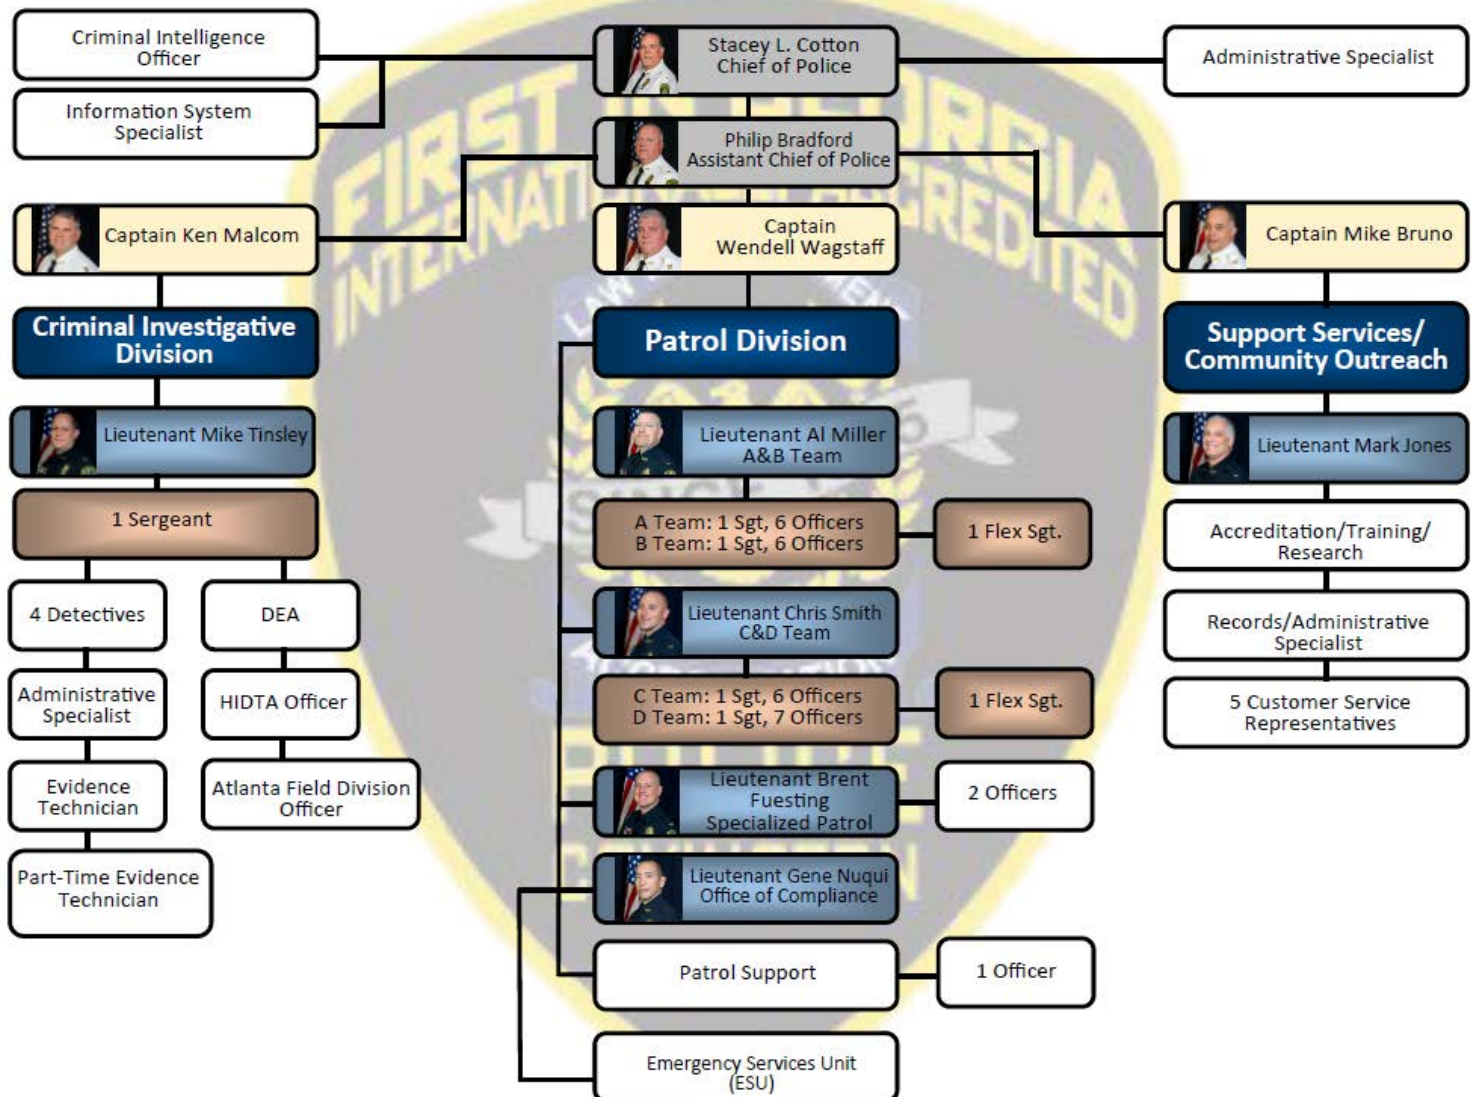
Criminal Intelligence Officer

Information System Specialist

Stacey L. Cotton
Chief of Police

Administrative Specialist

Philip Bradford
Assistant Chief of Police

Captain Ken Malcom

Captain
Wendell Wagstaff

Captain Mike Bruno

Criminal Investigative Division

Patrol Division

Support Services/ Community Outreach

Lieutenant Mike Tinsley

1 Sergeant

4 Detectives

DEA

Administrative Specialist

HIDTA Officer

Evidence Technician

Atlanta Field Division Officer

Part-Time Evidence Technician

Lieutenant Al Miller
A&B Team

A Team: 1 Sgt, 6 Officers
B Team: 1 Sgt, 6 Officers

1 Flex Sgt.

Lieutenant Chris Smith
C&D Team

C Team: 1 Sgt, 6 Officers
D Team: 1 Sgt, 7 Officers

1 Flex Sgt.

Lieutenant Brent Fuesting
Specialized Patrol

2 Officers

Lieutenant Gene Nuqui
Office of Compliance

Patrol Support

1 Officer

Emergency Services Unit (ESU)

Lieutenant Mark Jones

Accreditation/Training/ Research

Records/Administrative Specialist

5 Customer Service Representatives